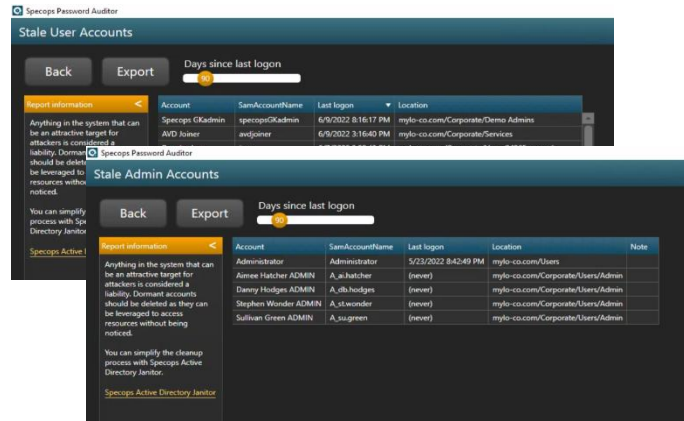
Specops Password Auditor

Stale User Accounts

Back

Export

Days since last logon

90

Report information

Anything in the system that can be an attractive target for attackers is considered a liability. Dormant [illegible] should be delete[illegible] be leveraged to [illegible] resources withou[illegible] noticed.

You can simplify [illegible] process with Spe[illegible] Directory Janito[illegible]

Specops Active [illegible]

| Account | SamAccountName | Last logon | Location |
|---|---|---|---|
| Specops GKadmin | specopsGKadmin | 6/9/2022 8:16:17 PM | mylo-co.com/Corporate/Demo Admins |
| AVD Joiner | avdjoiner | 6/9/2022 3:16:40 PM | mylo-co.com/Corporate/Services |

Specops Password Auditor

Stale Admin Accounts

Back

Export

Days since last logon

90

Report information

Anything in the system that can be an attractive target for attackers is considered a liability. Dormant accounts should be deleted as they can be leveraged to access resources without being noticed.

You can simplify the cleanup process with Specops Active Directory Janitor.

Specops Active Directory Janitor

| Account | SamAccountName | Last logon | Location | Note |
|---|---|---|---|---|
| Administrator | Administrator | 5/23/2022 8:42:49 PM | mylo-co.com/Users | |
| Aimee Hatcher ADMIN | A_ai.hatcher | (never) | mylo-co.com/Corporate/Users/Admin | |
| Danny Hodges ADMIN | A_db.hodges | (never) | mylo-co.com/Corporate/Users/Admin | |
| Stephen Wonder ADMIN | A_st.wonder | (never) | mylo-co.com/Corporate/Users/Admin | |
| Sullivan Green ADMIN | A_su.green | (never) | mylo-co.com/Corporate/Users/Admin | |